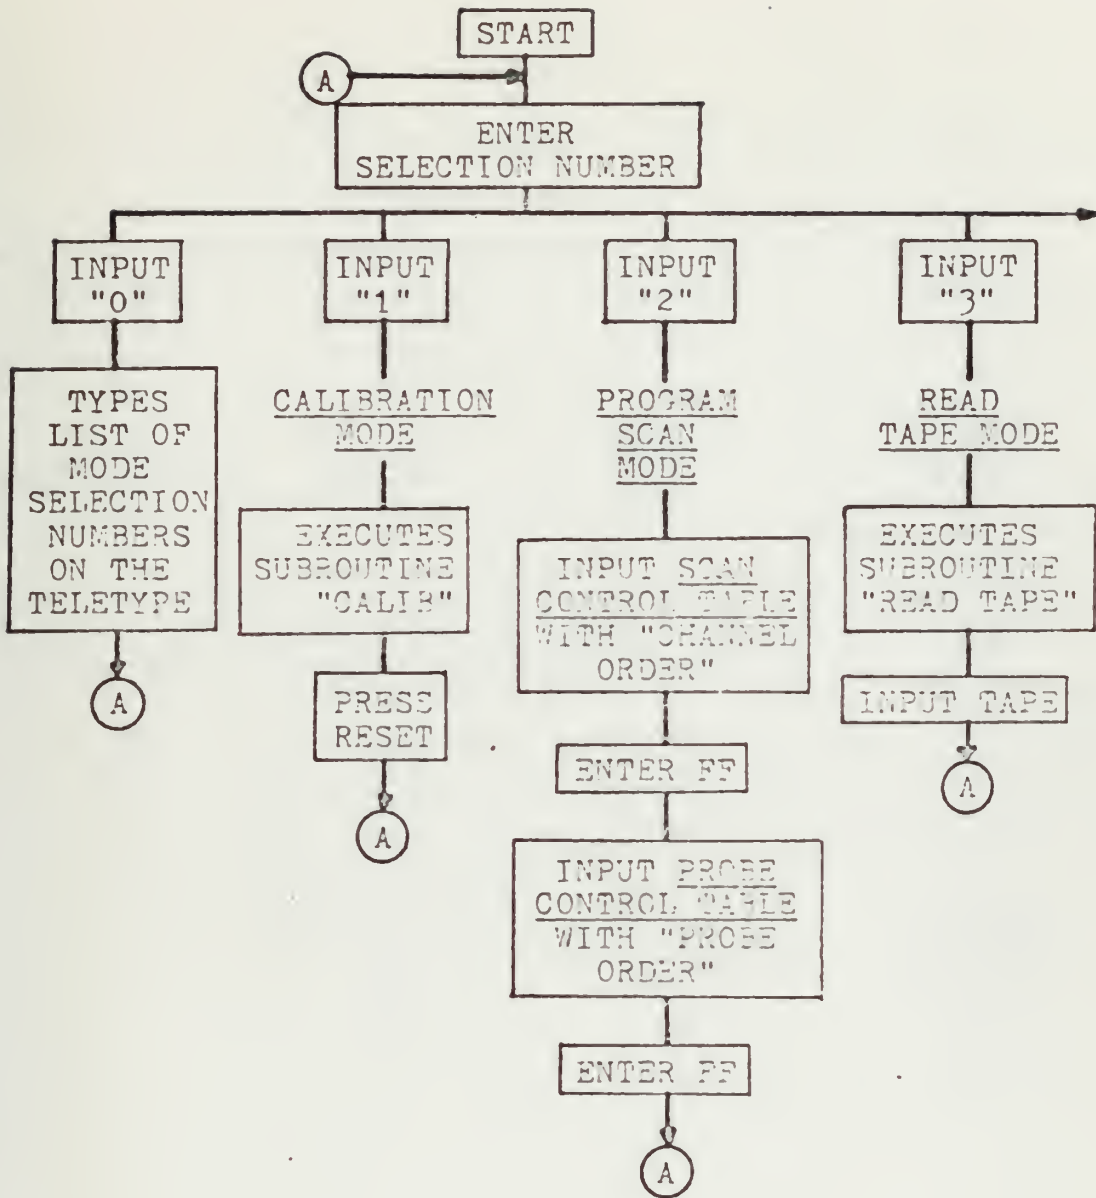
START

A

ENTER SELECTION NUMBER

INPUT "0"

INPUT "1"

INPUT "2"

INPUT "3"

TYPES LIST OF MODE SELECTION NUMBERS ON THE TELETYPE

A

CALIBRATION MODE

EXECUTES SUBROUTINE "CALIB"

PRESS RESET

A

PROGRAM SCAN MODE

INPUT SCAN CONTROL TABLE WITH "CHANNEL ORDER"

ENTER FF

INPUT PROBE CONTROL TABLE WITH "PROBE ORDER"

ENTER FF

A

READ TAPE MODE

EXECUTES SUBROUTINE "READ TAPE"

INPUT TAPE

A